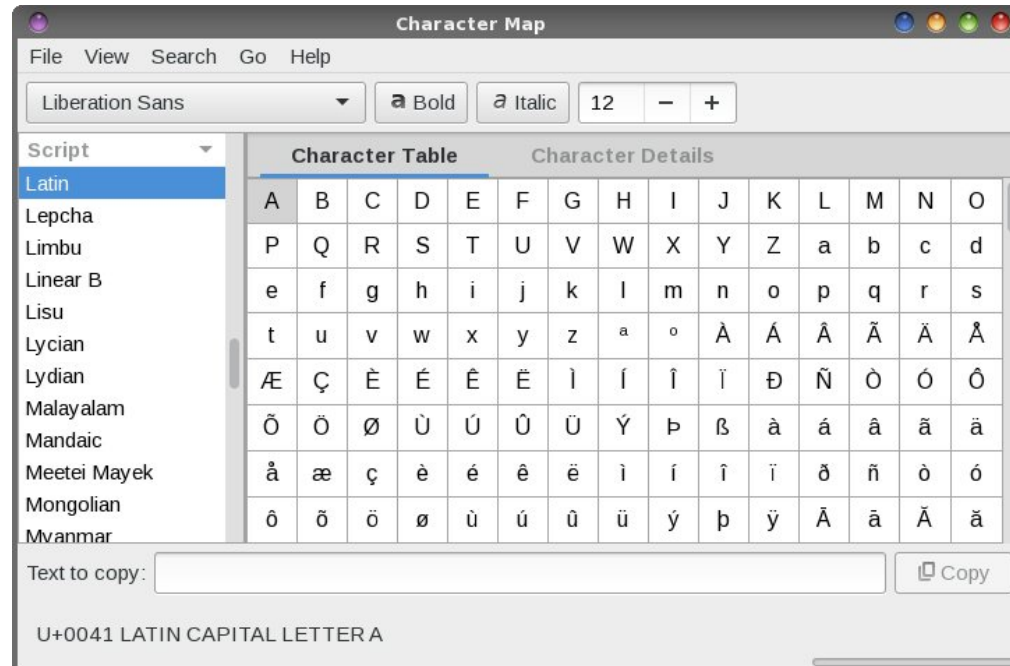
Character Map

File View Search Go Help

Liberation Sans

a Bold

a Italic

12 − +

Script

Latin
Lepcha
Limbu
Linear B
Lisu
Lycian
Lydian
Malayalam
Mandaic
Meetei Mayek
Mongolian
Myanmar

Character Table

Character Details

| A | B | C | D | E | F | G | H | I | J | K | L | M | N | O |
|---|---|---|---|---|---|---|---|---|---|---|---|---|---|---|
| P | Q | R | S | T | U | V | W | X | Y | Z | a | b | c | d |
| e | f | g | h | i | j | k | l | m | n | o | p | q | r | s |
| t | u | v | w | x | y | z | ª | º | À | Á | Â | Ã | Ä | Å |
| Æ | Ç | È | É | Ê | Ë | Ì | Í | Î | Ï | Ð | Ñ | Ò | Ó | Ô |
| Õ | Ö | Ø | Ù | Ú | Û | Ü | Ý | Þ | ß | à | á | â | ã | ä |
| å | æ | ç | è | é | ê | ë | ì | í | î | ï | ð | ñ | ò | ó |
| ô | õ | ö | ø | ù | ú | û | ü | ý | þ | ÿ | Ā | ā | Ă | ă |

Text to copy:

Copy

U+0041 LATIN CAPITAL LETTER A